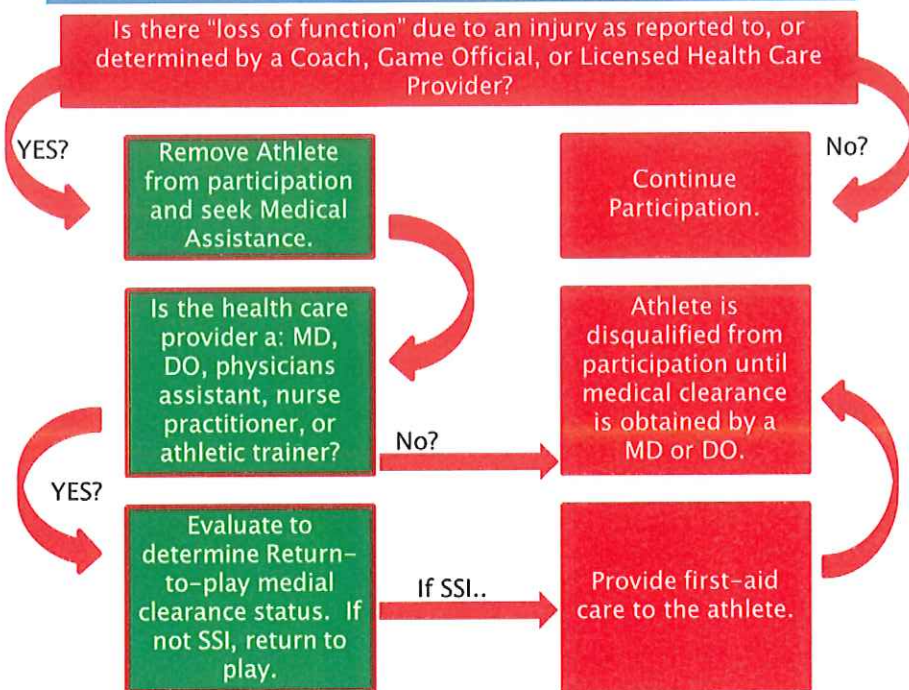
Is there "loss of function" due to an injury as reported to, or determined by a Coach, Game Official, or Licensed Health Care Provider?

YES?

No?

Remove Athlete from participation and seek Medical Assistance.

Continue Participation.

Is the health care provider a: MD, DO, physicians assistant, nurse practitioner, or athletic trainer?

No?

Athlete is disqualified from participation until medical clearance is obtained by a MD or DO.

YES?

Evaluate to determine Return-to-play medial clearance status. If not SSI, return to play.

If SSI..

Provide first-aid care to the athlete.